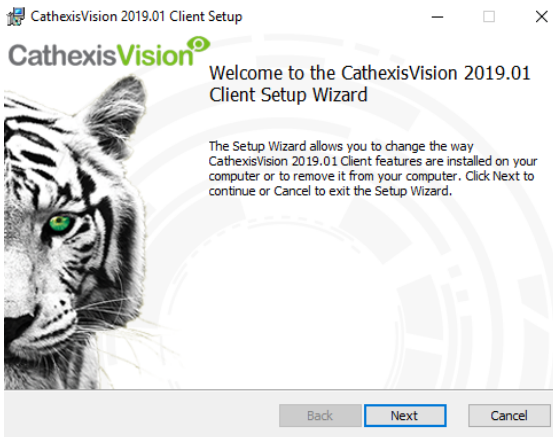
CathexisVision 2019.01 Client Setup

CathexisVision

Welcome to the CathexisVision 2019.01 Client Setup Wizard

The Setup Wizard allows you to change the way CathexisVision 2019.01 Client features are installed on your computer or to remove it from your computer. Click Next to continue or Cancel to exit the Setup Wizard.

Back
Next
Cancel